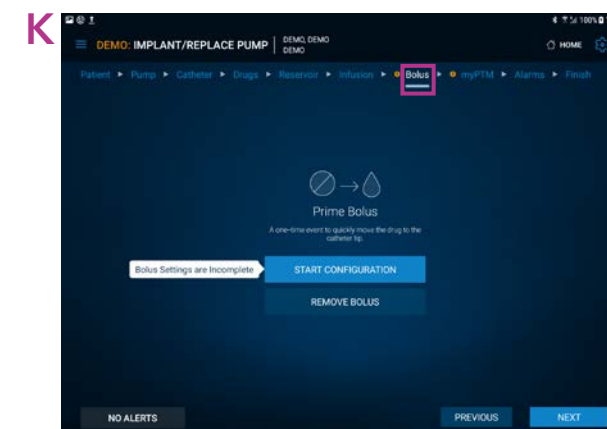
K

100%

DEMO: IMPLANT/REPLACE PUMP | DEMO, DEMO DEMO

HOME

Patient ▸ Pump ▸ Catheter ▸ Drugs ▸ Reservoir ▸ Infusion ▸ Bolus ▸ myPTM ▸ Alarms ▸ Finish

Prime Bolus

A one-time event to quickly move the drug to the catheter tip.

Bolus Settings are Incomplete

START CONFIGURATION

REMOVE BOLUS

NO ALERTS

PREVIOUS

NEXT